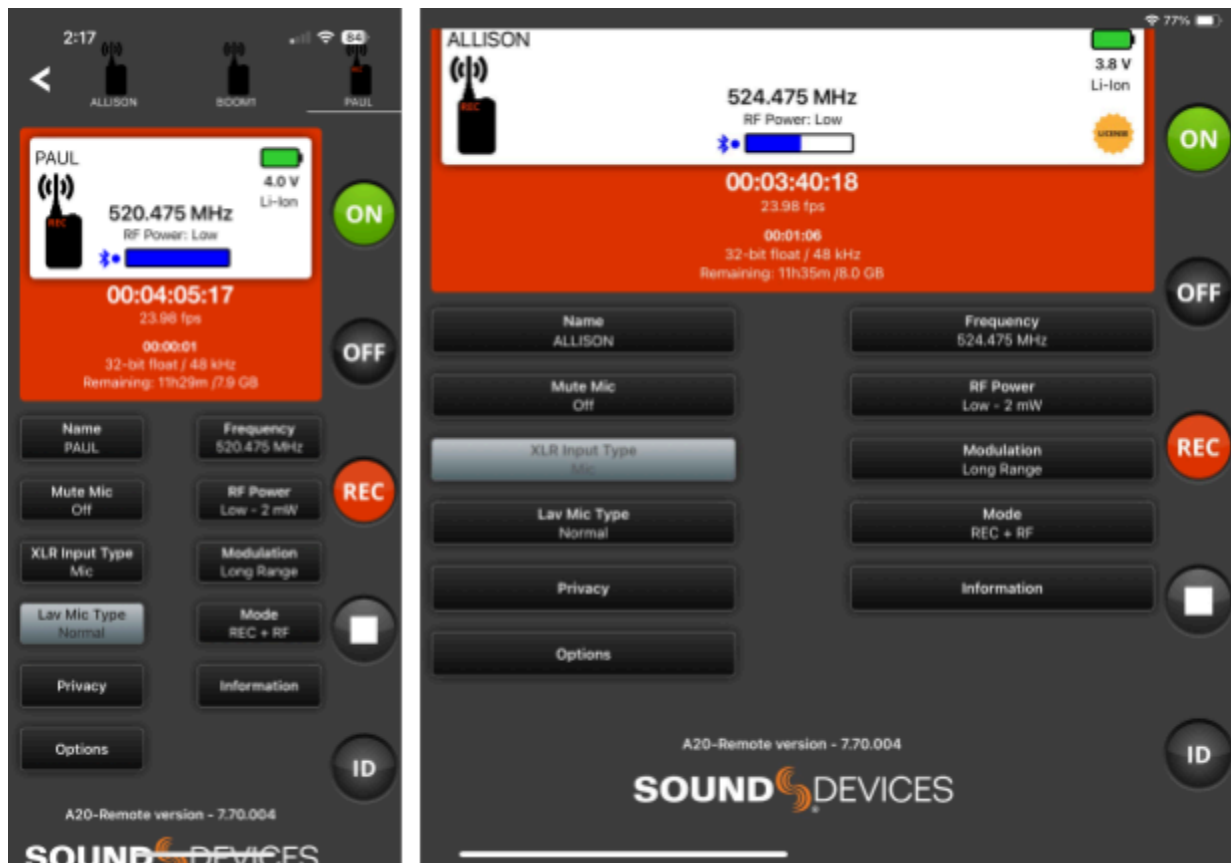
2:17 84

ALLISON BOOM1 PAUL

PAUL
4.0 V Li-Ion
REC
520.475 MHz
RF Power: Low

00:04:05:17
23.98 fps
00:00:01
32-bit float / 48 kHz
Remaining: 11h29m /7.9 GB

ON
OFF
REC
ID

Name
PAUL

Frequency
520.475 MHz

Mute Mic
Off

RF Power
Low - 2 mW

XLR Input Type
Mic

Modulation
Long Range

Lav Mic Type
Normal

Mode
REC + RF

Privacy

Information

Options

A20-Remote version - 7.70.004

SOUND DEVICES

77%

ALLISON
3.8 V Li-Ion
REC
524.475 MHz
RF Power: Low
LICENSE

00:03:40:18
23.98 fps
00:01:06
32-bit float / 48 kHz
Remaining: 11h35m /8.0 GB

ON
OFF
REC
ID

Name
ALLISON

Frequency
524.475 MHz

Mute Mic
Off

RF Power
Low - 2 mW

XLR Input Type
Mic

Modulation
Long Range

Lav Mic Type
Normal

Mode
REC + RF

Privacy

Information

Options

A20-Remote version - 7.70.004

SOUND DEVICES